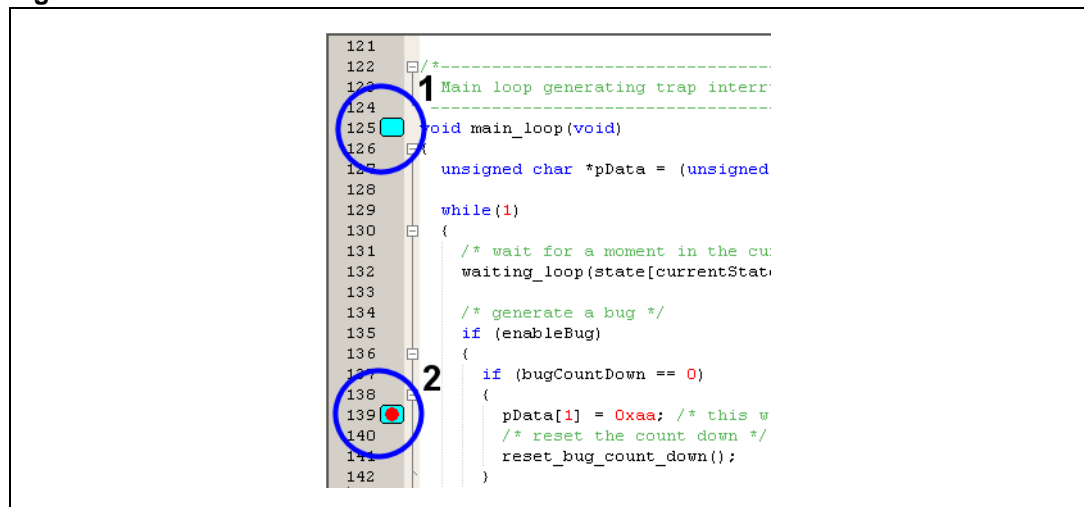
121
122 /*-----------------------------------
123 Main loop generating trap interr
124 -----------------------------------
125 void main_loop(void)
126 {
127 unsigned char *pData = (unsigned
128
129 while(1)
130 {
131 /* wait for a moment in the cu
132 waiting_loop(state[currentStat
133
134 /* generate a bug */
135 if (enableBug)
136 {
137 if (bugCountDown == 0)
138 {
139 pData[1] = 0xaa; /* this w
140 /* reset the count down */
141 reset_bug_count_down();
142 }

1

2